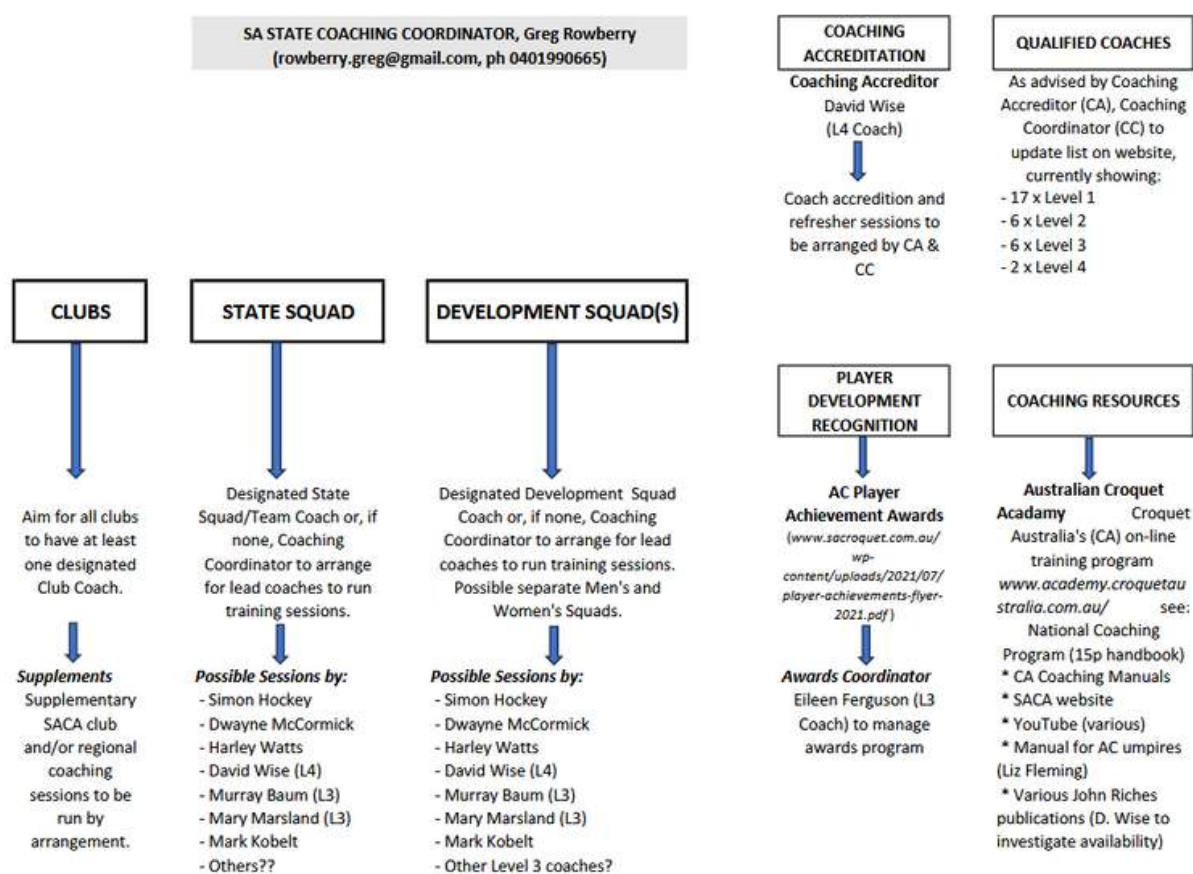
SA STATE COACHING COORDINATOR, Greg Rowberry (rowberry.greg@gmail.com, ph 0401990665)

COACHING ACCREDITATION

Coaching Accreditor
David Wise
(L4 Coach)

Coach accredition and refresher sessions to be arranged by CA & CC

QUALIFIED COACHES

As advised by Coaching Accreditor (CA), Coaching Coordinator (CC) to update list on website, currently showing:
- 17 x Level 1
- 6 x Level 2
- 6 x Level 3
- 2 x Level 4

CLUBS

Aim for all clubs to have at least one designated Club Coach.

Supplements
Supplementary SACA club and/or regional coaching sessions to be run by arrangement.

STATE SQUAD

Designated State Squad/Team Coach or, if none, Coaching Coordinator to arrange for lead coaches to run training sessions.

Possible Sessions by:
- Simon Hockey
- Dwayne McCormick
- Harley Watts
- David Wise (L4)
- Murray Baum (L3)
- Mary Marsland (L3)
- Mark Kobelt
- Others??

DEVELOPMENT SQUAD(S)

Designated Development Squad Coach or, if none, Coaching Coordinator to arrange for lead coaches to run training sessions. Possible separate Men's and Women's Squads.

Possible Sessions by:
- Simon Hockey
- Dwayne McCormick
- Harley Watts
- David Wise (L4)
- Murray Baum (L3)
- Mary Marsland (L3)
- Mark Kobelt
- Other Level 3 coaches?

PLAYER DEVELOPMENT RECOGNITION

AC Player Achievement Awards
(www.sacroquet.com.au/wp-content/uploads/2021/07/player-achievements-flyer-2021.pdf)

Awards Coordinator
Eileen Ferguson (L3 Coach) to manage awards program

COACHING RESOURCES

Australian Croquet Acadamy Croquet Australia's (CA) on-line training program www.academy.croquetaustralia.com.au/ see: National Coaching Program (15p handbook)
* CA Coaching Manuals
* SACA website
* YouTube (various)
* Manual for AC umpires (Liz Fleming)
* Various John Riches publications (D. Wise to investigate availability)